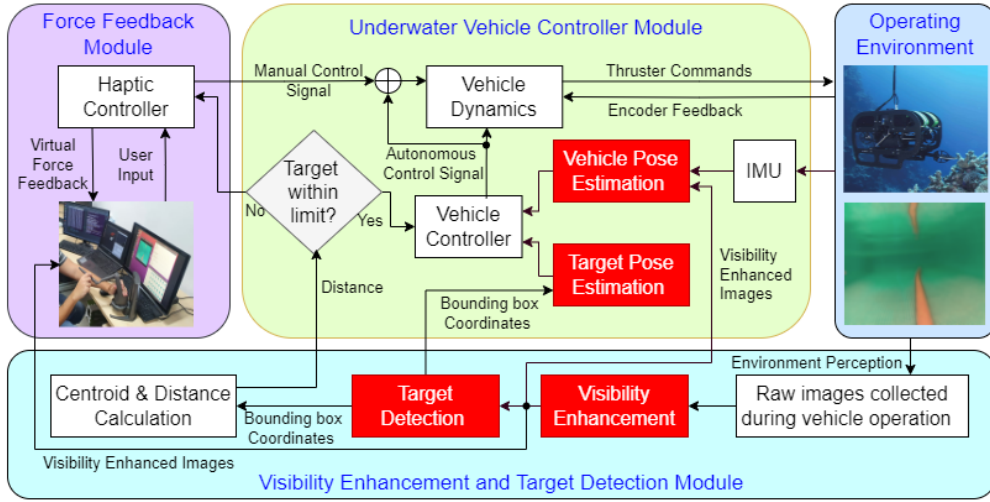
Force Feedback Module

Haptic Controller

Virtual Force Feedback

User Input

Underwater Vehicle Controller Module

Manual Control Signal

Vehicle Dynamics

Thruster Commands

Encoder Feedback

Autonomous Control Signal

Target within limit?

No

Yes

Vehicle Controller

Vehicle Pose Estimation

Target Pose Estimation

IMU

Distance

Bounding box Coordinates

Visibility Enhanced Images

Operating Environment

Environment Perception

Centroid & Distance Calculation

Bounding box Coordinates

Target Detection

Visibility Enhancement

Raw images collected during vehicle operation

Visibility Enhanced Images

Visibility Enhancement and Target Detection Module